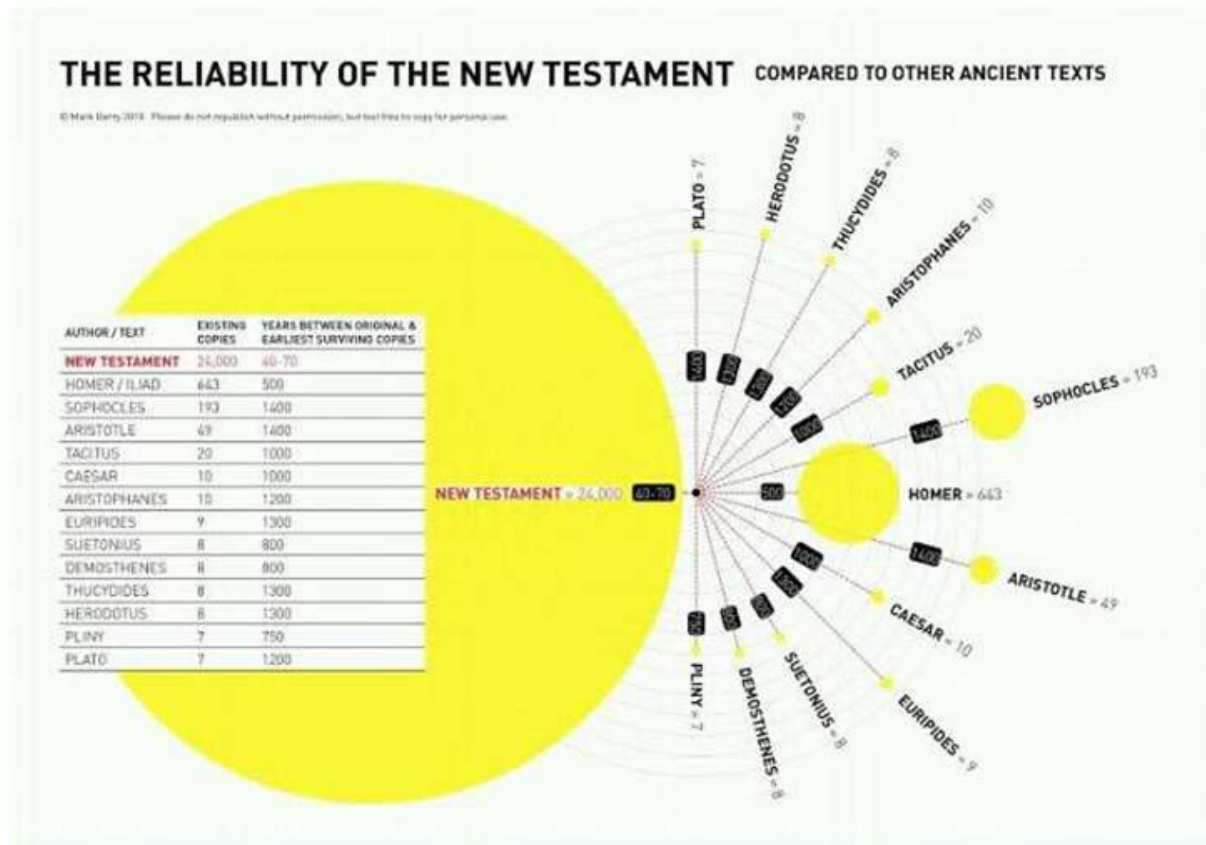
THE RELIABILITY OF THE NEW TESTAMENT COMPARED TO OTHER ANCIENT TEXTS

© Mark Barry 2013. Please do not republish without permission, but feel free to copy for personal use.

| AUTHOR / TEXT | EXISTING COPIES | YEARS BETWEEN ORIGINAL & EARLIEST SURVIVING COPIES |
|---|---|---|
| NEW TESTAMENT | 24,000 | 40-70 |
| HOMER / ILIAD | 643 | 500 |
| SOPHOCLES | 193 | 1400 |
| ARISTOTLE | 49 | 1400 |
| TACITUS | 20 | 1000 |
| CAESAR | 10 | 1000 |
| ARISTOPHANES | 10 | 1200 |
| EURIPIDES | 9 | 1300 |
| SUETONIUS | 8 | 800 |
| DEMOSTHENES | 8 | 800 |
| THUCYDIDES | 8 | 1300 |
| HERODOTUS | 8 | 1300 |
| PLINY | 7 | 750 |
| PLATO | 7 | 1200 |

PLATO = 7
HERODOTUS = 8
THUCYDIDES = 8
ARISTOPHANES = 10
TACITUS = 20
SOPHOCLES = 193
NEW TESTAMENT = 24,000
40-70
500
HOMER = 643
ARISTOTLE = 49
CAESAR = 10
EURIPIDES = 9
SUETONIUS = 8
DEMOSTHENES = 8
PLINY = 7
1200
1300
1300
1200
1000
1400
1000
1400
1300
800
800
750